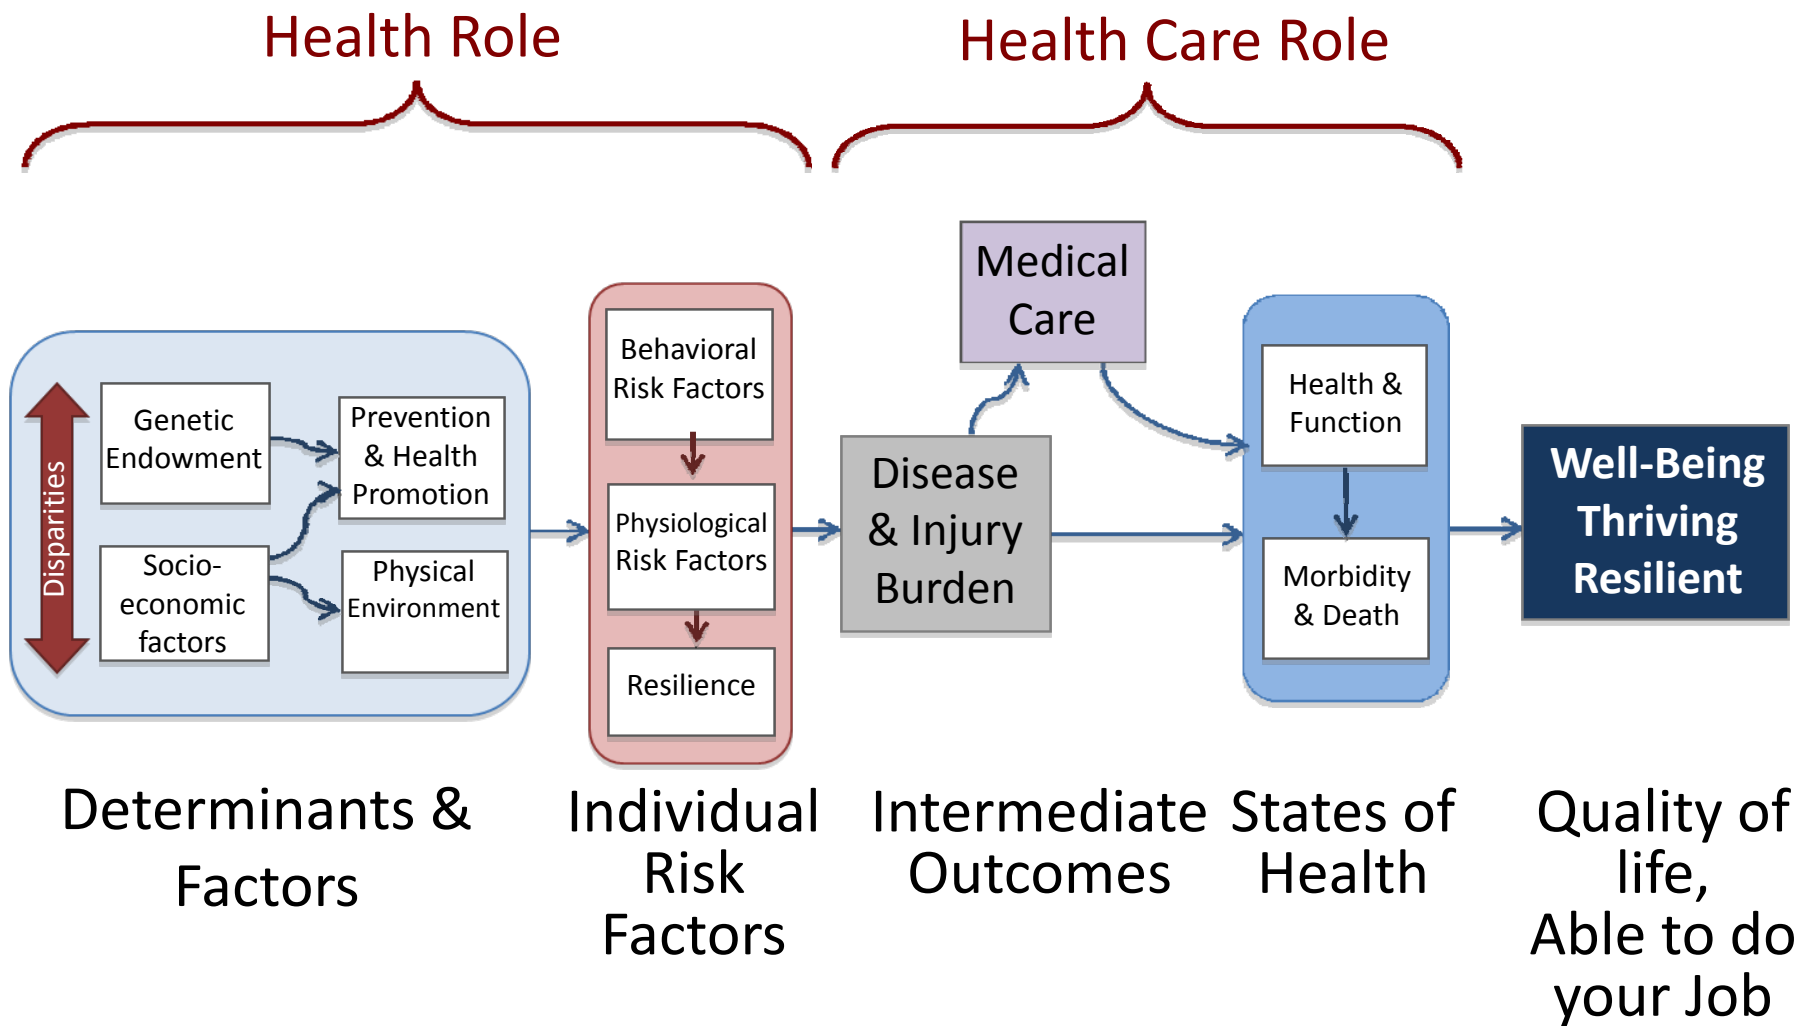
Health Role

Health Care Role

Disparities

Genetic Endowment

Prevention & Health Promotion

Socio-economic factors

Physical Environment

Behavioral Risk Factors

Physiological Risk Factors

Resilience

Medical Care

Disease & Injury Burden

Health & Function

Morbidity & Death

Well-Being Thriving Resilient

Determinants & Factors

Individual Risk Factors

Intermediate Outcomes

States of Health

Quality of life, Able to do your Job